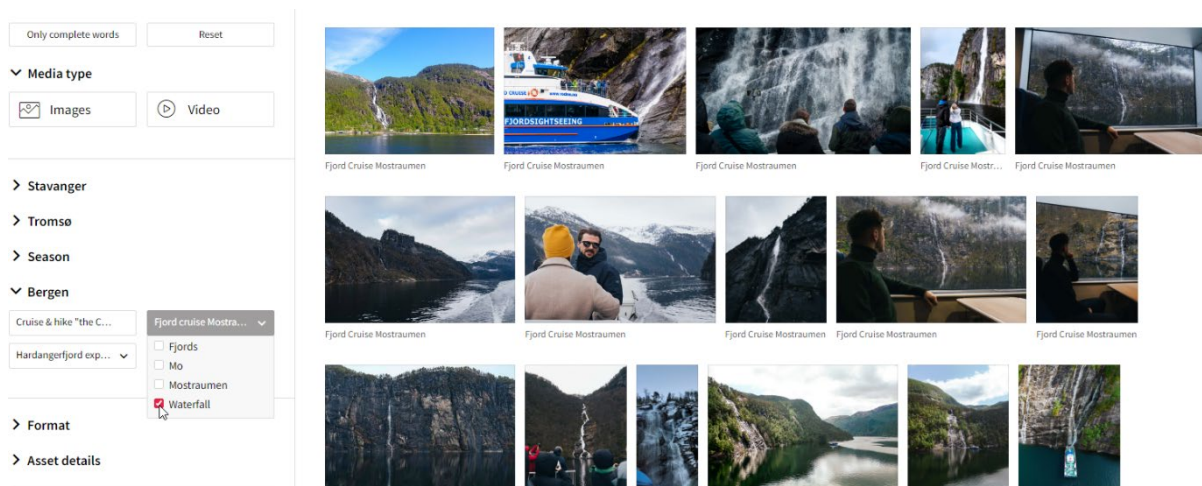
Only complete words
Reset
Media type
Images
Video
Stavanger
Tromsø
Season
Bergen
Cruise & hike "the C...
Fjord cruise Mostra...
Hardangerfjord exp...
Fjords
Mo
Mostraumen
Waterfall
Format
Asset details

FJORDSIGHTSEEING
Fjord Cruise Mostraumen
Fjord Cruise Mostraumen
Fjord Cruise Mostraumen
Fjord Cruise Mostr...
Fjord Cruise Mostraumen
Fjord Cruise Mostraumen
Fjord Cruise Mostraumen
Fjord Cruise Mostraumen
Fjord Cruise Mostraumen
Fjord Cruise Mostraumen